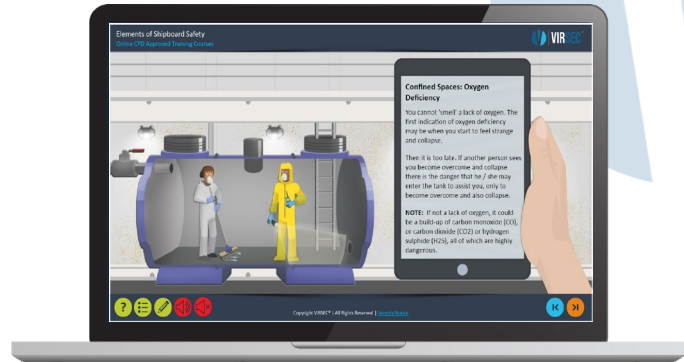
Elements of Shipboard Safety
Online CPD Approved Training Courses

VIRSEC

Confined Spaces: Oxygen Deficiency

You cannot 'smell' a lack of oxygen. The first indication of oxygen deficiency may be when you start to feel strange and collapse.

Then it is too late. If another person sees you become overcome and collapse there is the danger that he / she may enter the tank to assist you, only to become overcome and also collapse.

NOTE: If not a lack of oxygen, it could be a build-up of carbon monoxide (CO), or carbon dioxide (CO2) or hydrogen sulphide (H2S), all of which are highly dangerous.

Copyright VIRSEC | All Rights Reserved | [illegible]